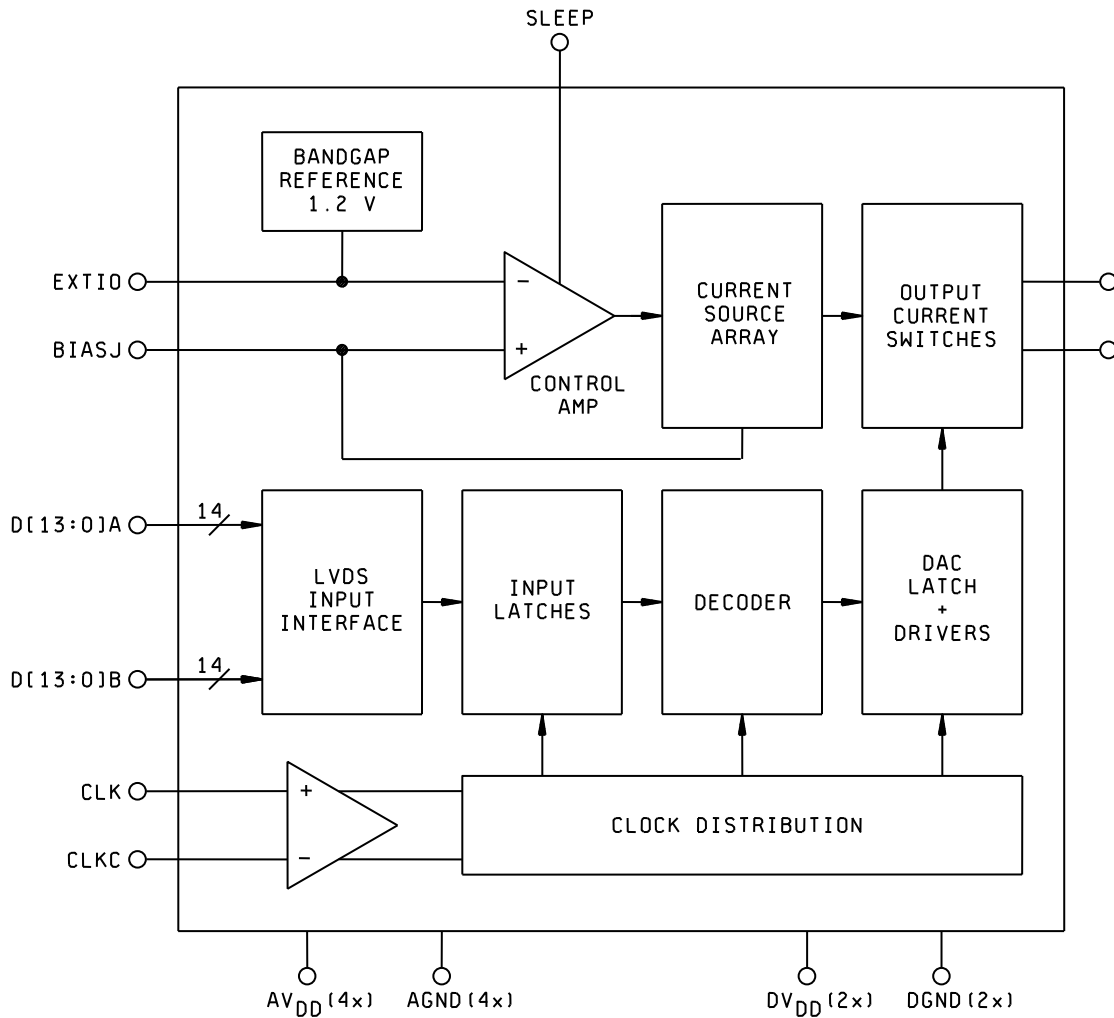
SLEEP

BANDGAP REFERENCE 1.2 V

EXTIO

BIASJ

−

+

CONTROL AMP

CURRENT SOURCE ARRAY

OUTPUT CURRENT SWITCHES

D[13:0]A

14

D[13:0]B

14

LVDS INPUT INTERFACE

INPUT LATCHES

DECODER

DAC LATCH + DRIVERS

CLK

CLKC

+

−

CLOCK DISTRIBUTION

$AV_{DD}$(4x)

AGND(4x)

$DV_{DD}$(2x)

DGND(2x)